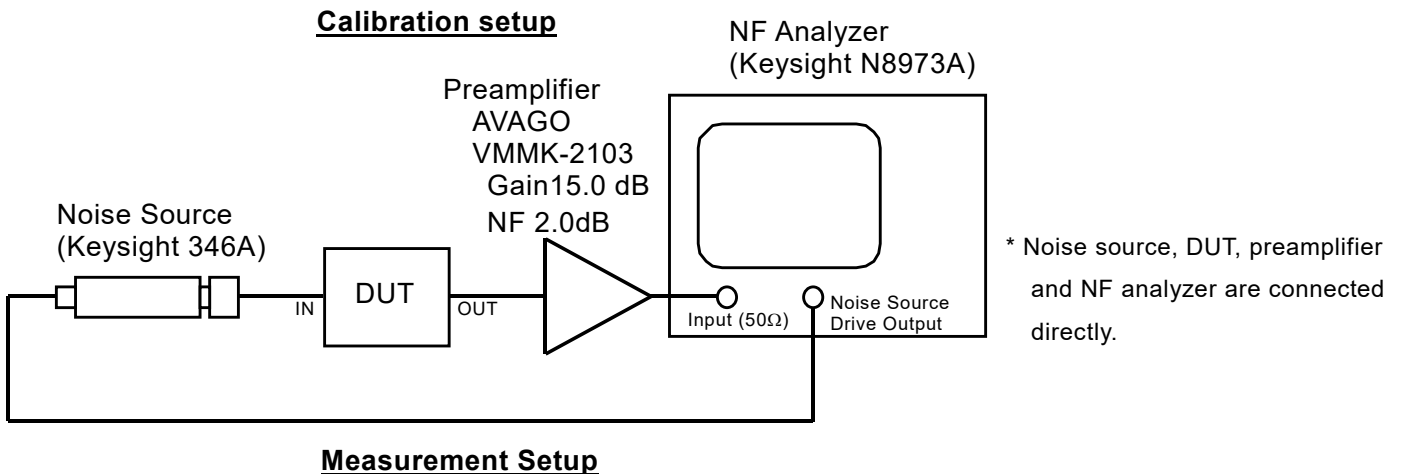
Calibration setup

NF Analyzer
(Keysight N8973A)

Preamplifier
AVAGO
VMMK-2103
Gain15.0 dB
NF 2.0dB

Noise Source
(Keysight 346A)

IN

DUT

OUT

Input (50$\Omega$)

Noise Source
Drive Output

* Noise source, DUT, preamplifier and NF analyzer are connected directly.

Measurement Setup